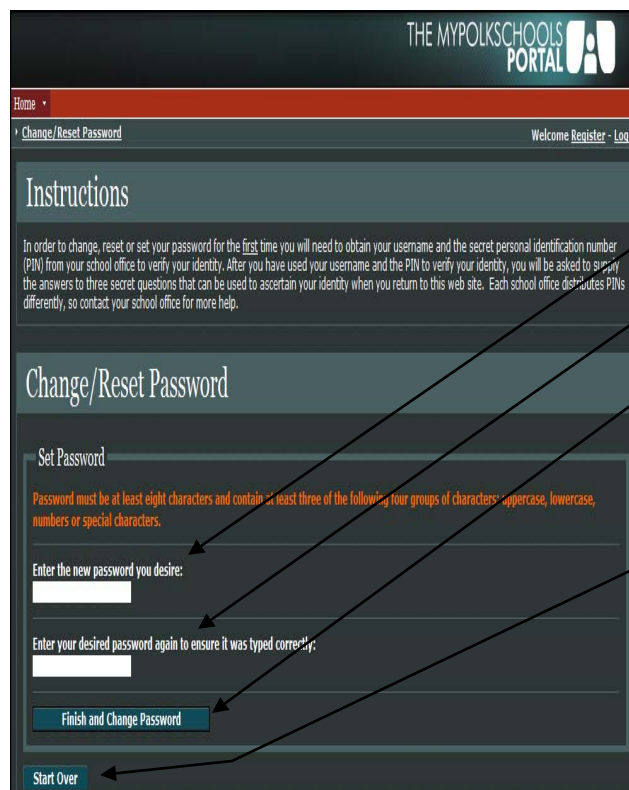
THE MYPOLKSCHOOLS PORTAL

Home

Change/Reset Password

Welcome Register - Log

Instructions

In order to change, reset or set your password for the first time you will need to obtain your username and the secret personal identification number (PIN) from your school office to verify your identity. After you have used your username and the PIN to verify your identity, you will be asked to supply the answers to three secret questions that can be used to ascertain your identity when you return to this web site. Each school office distributes PINs differently, so contact your school office for more help.

Change/Reset Password

Set Password

Password must be at least eight characters and contain at least three of the following four groups of characters: uppercase, lowercase, numbers or special characters.

Enter the new password you desire:

Enter your desired password again to ensure it was typed correctly:

Finish and Change Password

Start Over